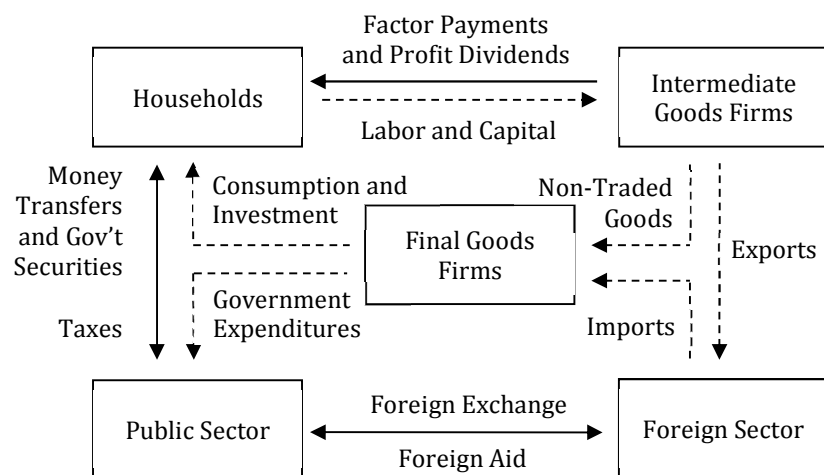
Factor Payments and Profit Dividends

Households

Intermediate Goods Firms

Labor and Capital

Money Transfers and Gov't Securities

Consumption and Investment

Non-Traded Goods

Final Goods Firms

Exports

Government Expenditures

Taxes

Imports

Public Sector

Foreign Exchange

Foreign Aid

Foreign Sector